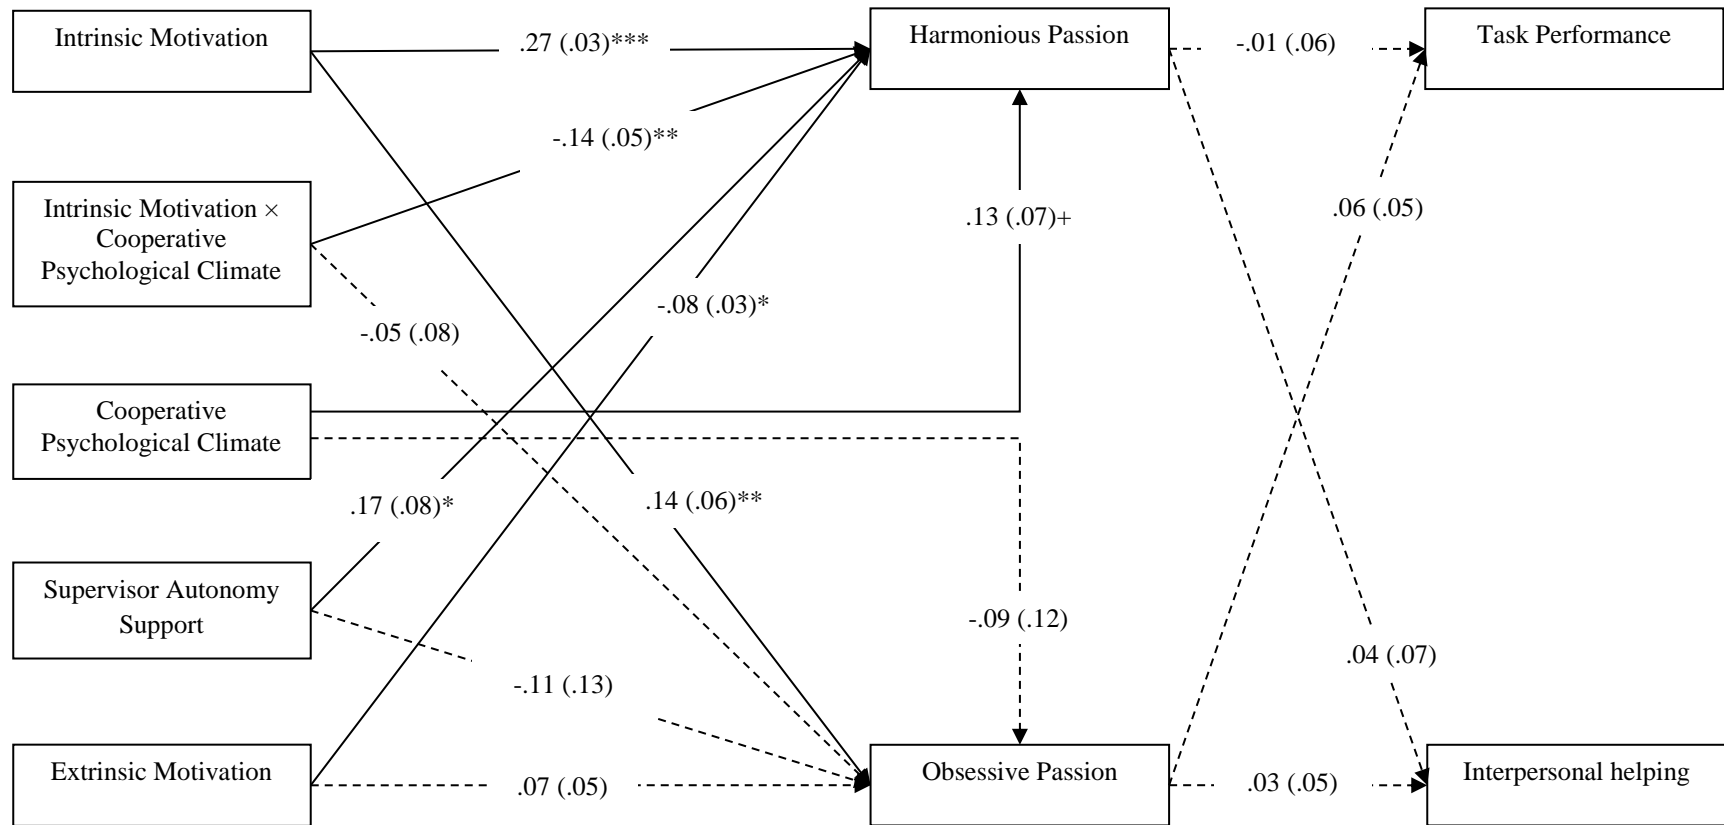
Intrinsic Motivation

Intrinsic Motivation × Cooperative Psychological Climate

Cooperative Psychological Climate

Supervisor Autonomy Support

Extrinsic Motivation

Harmonious Passion

Obsessive Passion

Task Performance

Interpersonal helping

.27 (.03)***

-.14 (.05)**

-.05 (.08)

-.08 (.03)*

.13 (.07)+

.17 (.08)*

.14 (.06)**

-.09 (.12)

-.11 (.13)

.07 (.05)

-.01 (.06)

.06 (.05)

.04 (.07)

.03 (.05)